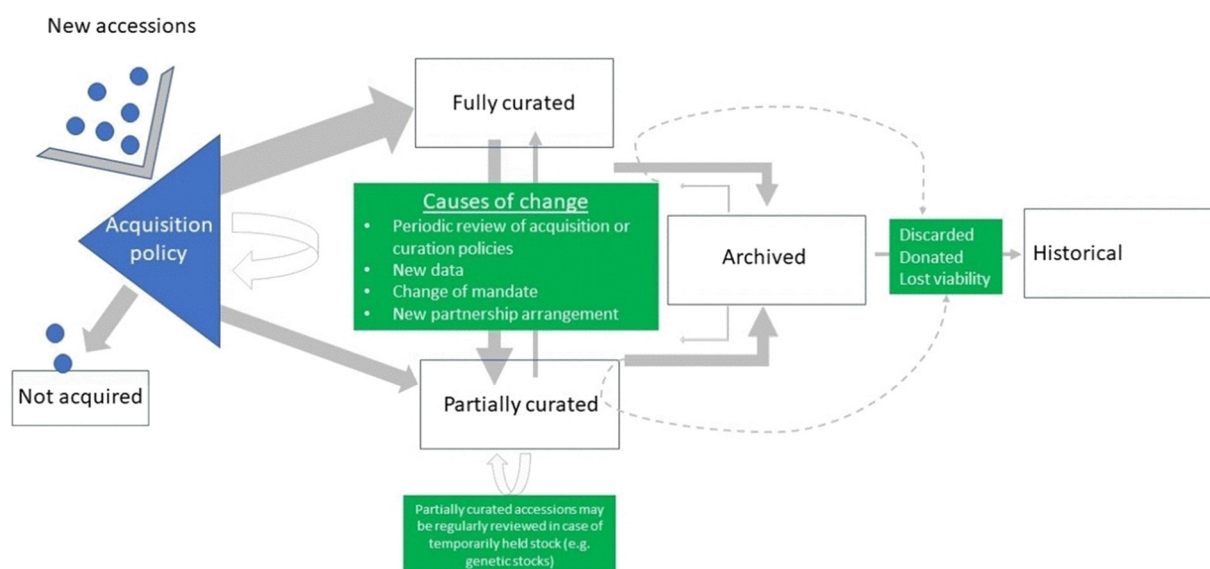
New accessions

Acquisition policy

Fully curated

Causes of change

- Periodic review of acquisition or curation policies
- New data
- Change of mandate
- New partnership arrangement

Archived

Discarded
Donated
Lost viability

Historical

Not acquired

Partially curated

Partially curated accessions may be regularly reviewed in case of temporarily held stock (e.g. genetic stocks)